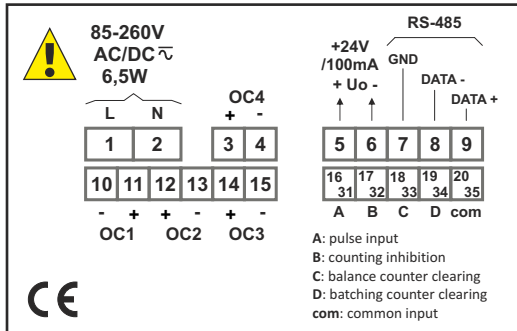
85-260V
AC/DC $\eqsim$
6,5W

L N

OC4
+ -

+24V
/100mA
+ Uo -

RS-485
GND
DATA -
DATA +

| 1 | 2 | | 3 | 4 |
|---|---|---|---|---|
| 10 | 11 | 12 | 13 | 14 | 15 |

- + + - + -
OC1 OC2 OC3

| 5 | 6 | 7 | 8 | 9 |
|---|---|---|---|---|
| 16 31 | 17 32 | 18 33 | 19 34 | 20 35 |

A B C D com

**A**: pulse input
**B**: counting inhibition
**C**: balance counter clearing
**D**: batching counter clearing
**com**: common input

CE